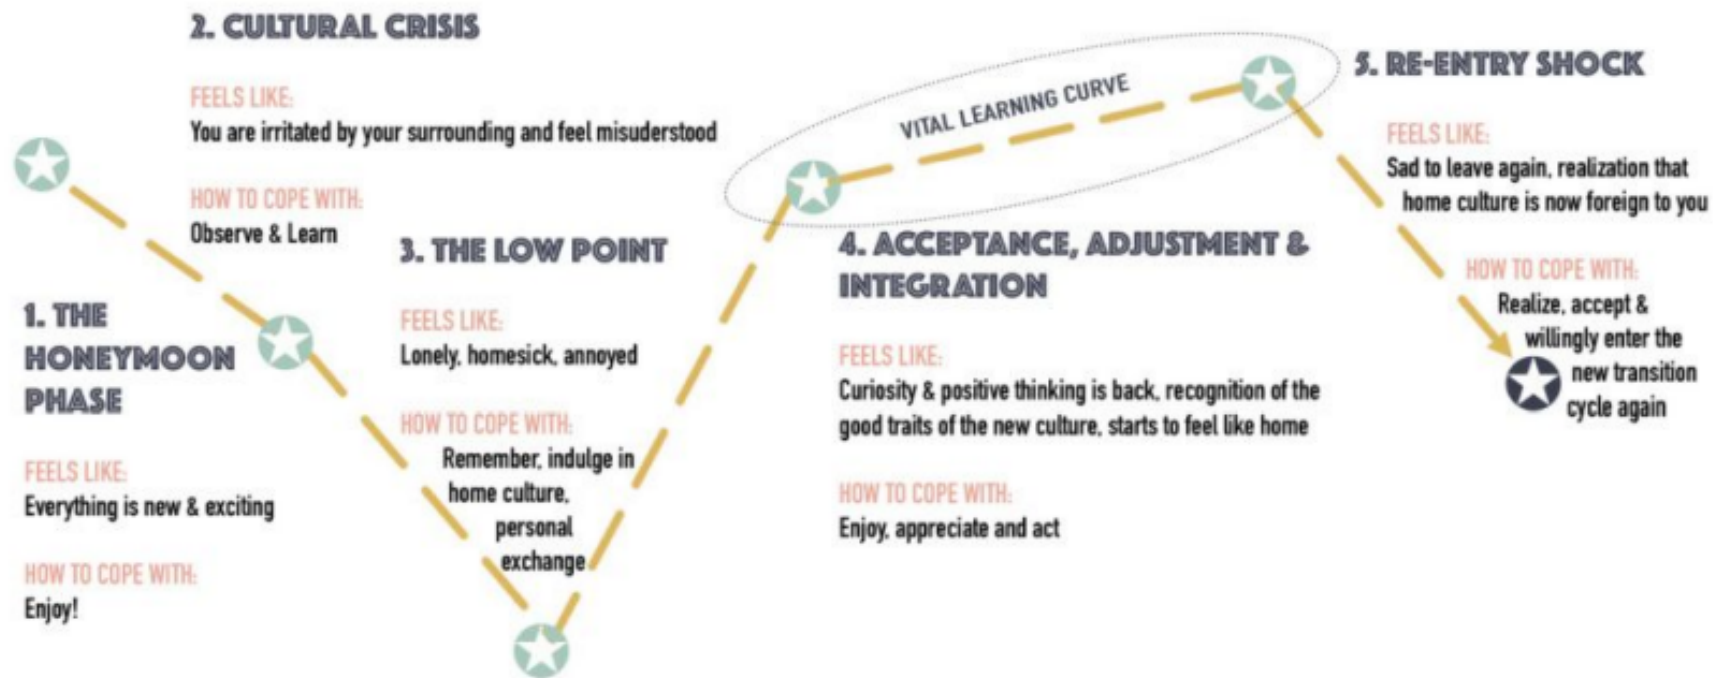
1. THE HONEYMOON PHASE

FEELS LIKE:
Everything is new & exciting

HOW TO COPE WITH:
Enjoy!

2. CULTURAL CRISIS

FEELS LIKE:
You are irritated by your surrounding and feel misuderstood

HOW TO COPE WITH:
Observe & Learn

3. THE LOW POINT

FEELS LIKE:
Lonely, homesick, annoyed

HOW TO COPE WITH:
Remember, indulge in home culture, personal exchange

VITAL LEARNING CURVE

4. ACCEPTANCE, ADJUSTMENT & INTEGRATION

FEELS LIKE:
Curiosity & positive thinking is back, recognition of the good traits of the new culture, starts to feel like home

HOW TO COPE WITH:
Enjoy, appreciate and act

5. RE-ENTRY SHOCK

FEELS LIKE:
Sad to leave again, realization that home culture is now foreign to you

HOW TO COPE WITH:
Realize, accept & willingly enter the new transition cycle again